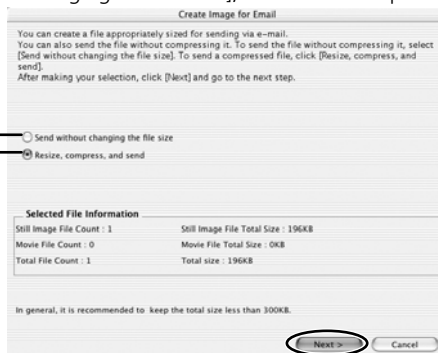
Create Image for Email

You can create a file appropriately sized for sending via e-mail.
You can also send the file without compressing it. To send the file without compressing it, select [Send without changing the file size]. To send a compressed file, click [Resize, compress, and send].
After making your selection, click [Next] and go to the next step.

Send without changing the file size

Resize, compress, and send

Selected File Information

| | |
|---|---|
| Still Image File Count : 1 | Still Image File Total Size : 196KB |
| Movie File Count : 0 | Movie File Total Size : 0KB |
| Total File Count : 1 | Total size : 196KB |

In general, it is recommended to keep the total size less than 300KB.

Next >

Cancel